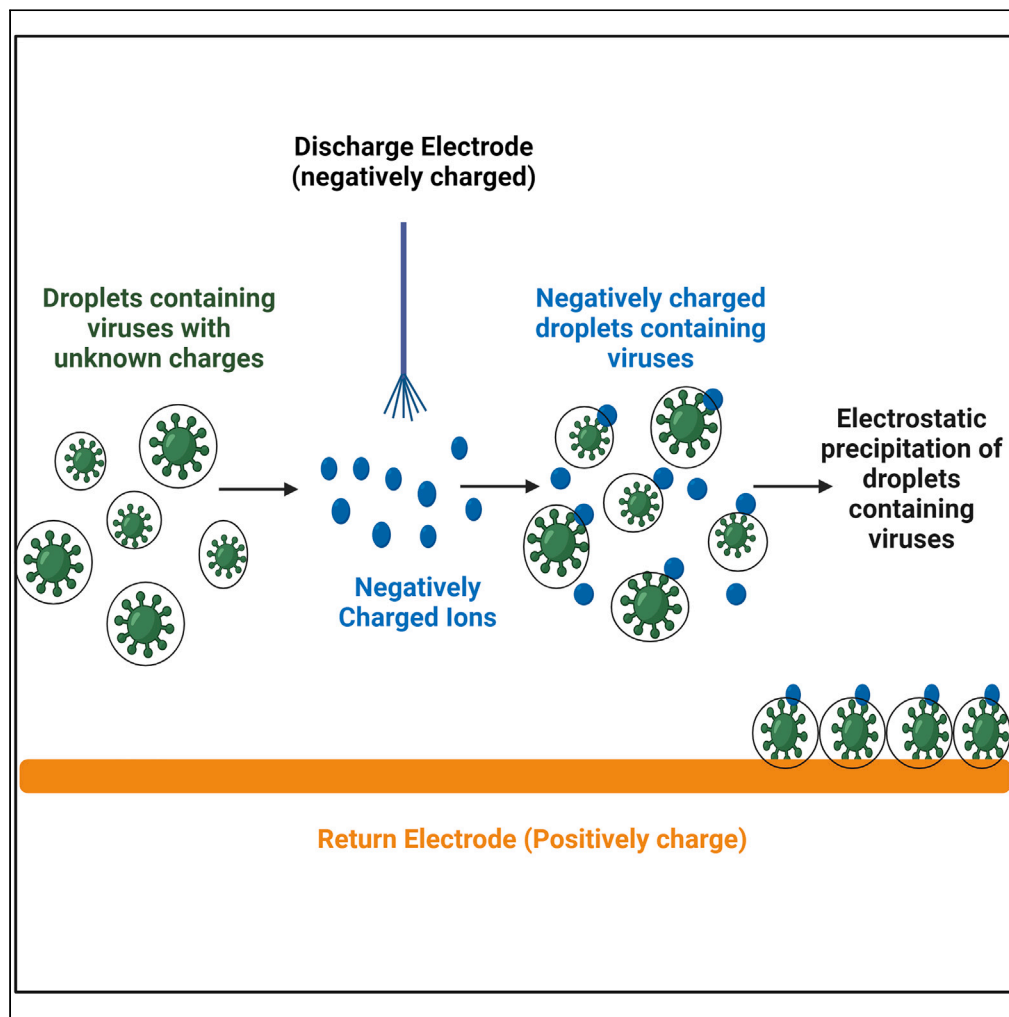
Discharge Electrode
(negatively charged)

Droplets containing viruses with unknown charges

Negatively charged droplets containing viruses

Electrostatic precipitation of droplets containing viruses

Negatively Charged Ions

Return Electrode (Positively charge)